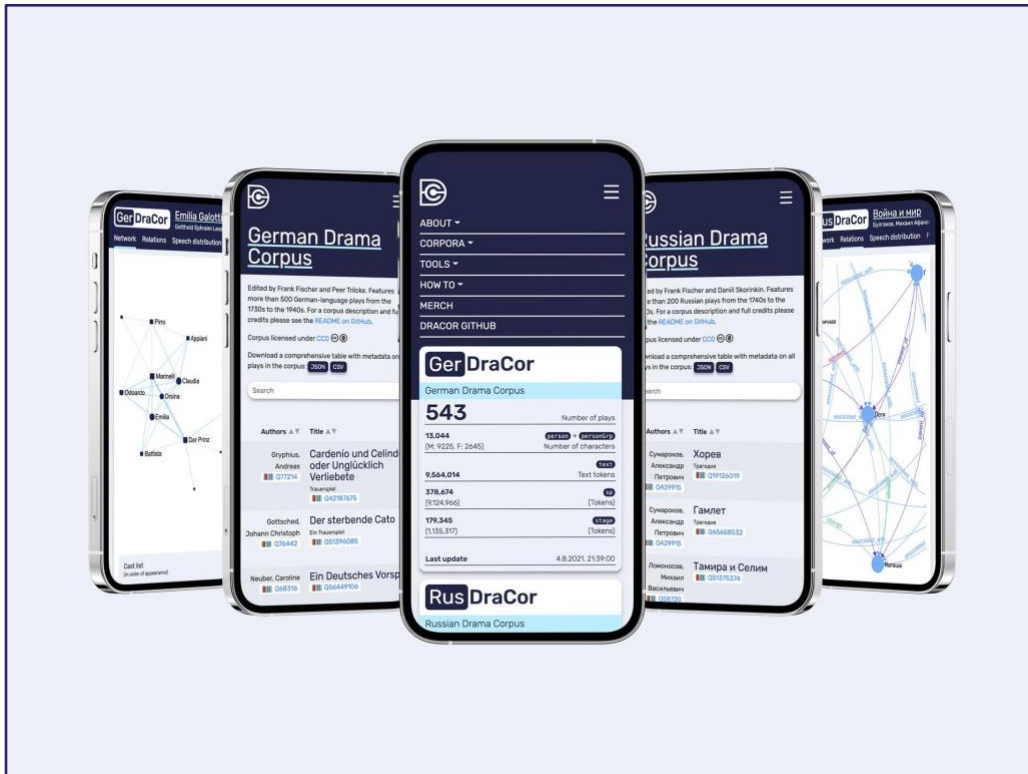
Ger DraCor Emilia Galotti
Gotthold Ephraim Lessing
Network Relations Speech distribution

Pirro
Appiani
Marinelli
Claudia
Odoardo
Orsina
Emilia
Der Prinz
Battista

Cast list
(in order of appearance)

German Drama Corpus

Edited by Frank Fischer and Peer Trilcke. Features more than 500 German-language plays from the 1730s to the 1940s. For a corpus description and full credits please see the README on GitHub.

Corpus licensed under CC0

Download a comprehensive table with metadata on all plays in the corpus: JSON CSV

Search

Authors Title

Gryphius, Andreas Q77214 Cardenio und Celinde oder Unglücklich Verliebete Trauerspiel Q42187675

Gottsched, Johann Christoph Q76442 Der sterbende Cato Ein Trauerspiel Q51396085

Neuber, Caroline Q68316 Ein Deutsches Vorsp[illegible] Q56449106

ABOUT
CORPORA
TOOLS
HOW TO
MERCH
DRACOR GITHUB

Ger DraCor
German Drama Corpus
543 Number of plays
13,044 person : personGrp
(M: 9225, F: 2645) Number of characters
9,564,014 text
Text tokens
378,674 sp
(9,124,966) (Tokens)
179,345 stage
(1,135,317) (Tokens)
Last update 4.8.2021, 21:39:00

Rus DraCor
Russian Drama Corpus

Russian Drama Corpus

Edited by Frank Fischer and Daniil Skorinkin. Features more than 200 Russian plays from the 1740s to the 1940s. For a corpus description and full credits please see the README on GitHub.

Corpus licensed under CC0

Download a comprehensive table with metadata on all plays in the corpus: JSON CSV

Search

Authors Title

Сумароков, Александр Петрович Q429915 Хорев Трагедия Q19126019

Сумароков, Александр Петрович Q429915 Гамлет Трагедия Q65658532

Ломоносов, Михаил Васильевич Q58720 Тамира и Селим Q51375374

Rus DraCor Война и мир
Булгаков, Михаил Афанасьевич
Network Relations Speech distribution

Наташа